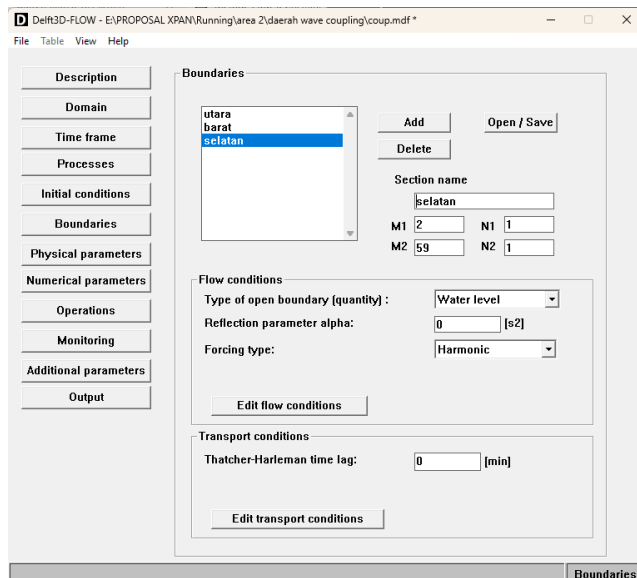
D Delft3D-FLOW - E:\PROPOSAL XPAN\Running\area 2\daerah wave coupling\coup.mdf *

File Table View Help

Description
Domain
Time frame
Processes
Initial conditions
Boundaries
Physical parameters
Numerical parameters
Operations
Monitoring
Additional parameters
Output

Boundaries

utara
barat
selatan

Add
Open / Save
Delete

Section name
selatan
M1 2
N1 1
M2 59
N2 1

Flow conditions
Type of open boundary (quantity) : Water level
Reflection parameter alpha: 0 [s2]
Forcing type: Harmonic
Edit flow conditions

Transport conditions
Thatcher-Harleman time lag: 0 [min]
Edit transport conditions

Boundaries